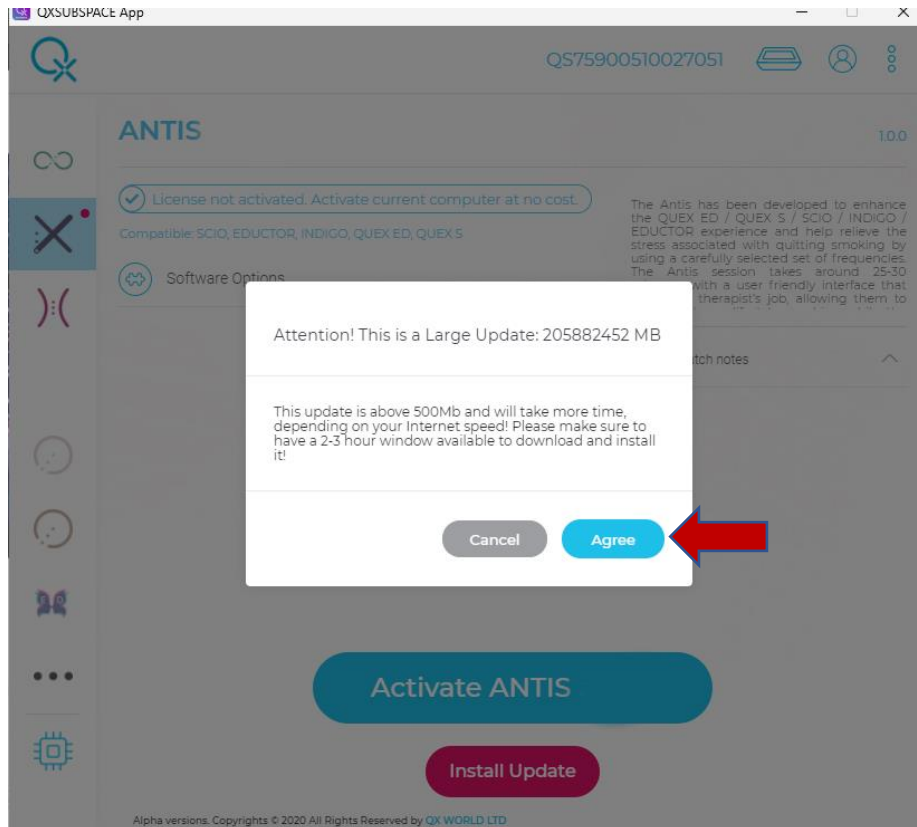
QXSUBSPACE App

QS75900510027051

ANTIS

1.0.0

License not activated. Activate current computer at no cost.

Compatible: SCIO, EDUCTOR, INDIGO, QUEX ED, QUEX S

Software Options

The Antis has been developed to enhance the QUEX ED / QUEX S / SCIO / INDIGO / EDUCTOR experience and help relieve the stress associated with quitting smoking by using a carefully selected set of frequencies. The Antis session takes around 25-30 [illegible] with a user friendly interface that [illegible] therapist's job, allowing them to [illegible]

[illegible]tch notes

Attention! This is a Large Update: 205882452 MB

This update is above 500Mb and will take more time, depending on your Internet speed! Please make sure to have a 2-3 hour window available to download and install it!

Cancel

Agree

Activate ANTIS

Install Update

Alpha versions. Copyrights © 2020 All Rights Reserved by QX WORLD LTD